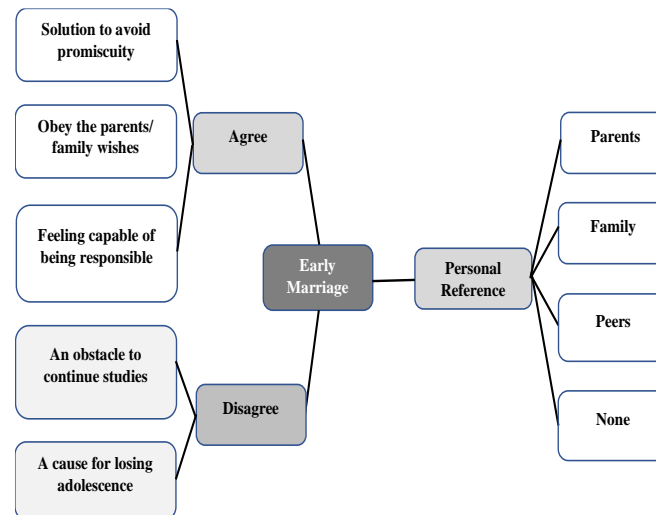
Solution to avoid promiscuity

Obey the parents/ family wishes

Feeling capable of being responsible

Agree

Early Marriage

Personal Reference

Parents

Family

Peers

None

An obstacle to continue studies

A cause for losing adolescence

Disagree